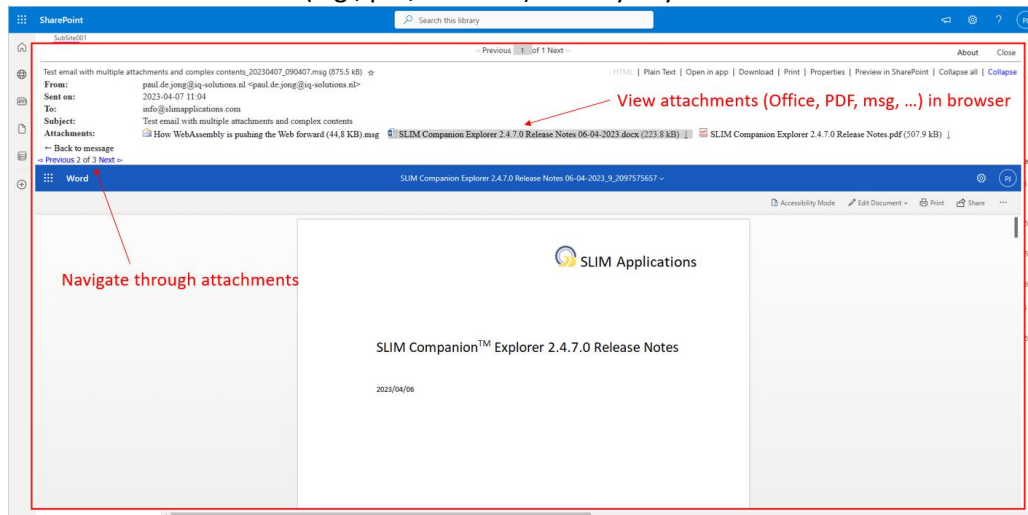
SharePoint

Search this library

SubSite001

Previous 1 of 1 Next

About Close

Test email with multiple attachments and complex contents_20230407_090407.msg (875.5 kB)

HTML | Plain Text | Open in app | Download | Print | Properties | Preview in SharePoint | Collapse all | Collapse

From: paul.de.jong@sq-solutions.nl <paul.de.jong@sq-solutions.nl>
Sent on: 2023-04-07 11:04
To: info@slimapplications.com
Subject: Test email with multiple attachments and complex contents
Attachments: How WebAssembly is pushing the Web forward (44,8 KB).msg SLIM Companion Explorer 2.4.7.0 Release Notes 06-04-2023.docx (223.8 kB) SLIM Companion Explorer 2.4.7.0 Release Notes.pdf (507.9 kB)

View attachments (Office, PDF, msg, ...) in browser

← Back to message
Previous 2 of 3 Next

Word

SLIM Companion Explorer 2.4.7.0 Release Notes 06-04-2023_9_2097575657

PJ

Accessibility Mode Edit Document Print Share ···

Navigate through attachments

SLIM Applications

SLIM Companion$^{TM}$ Explorer 2.4.7.0 Release Notes

2023/04/06